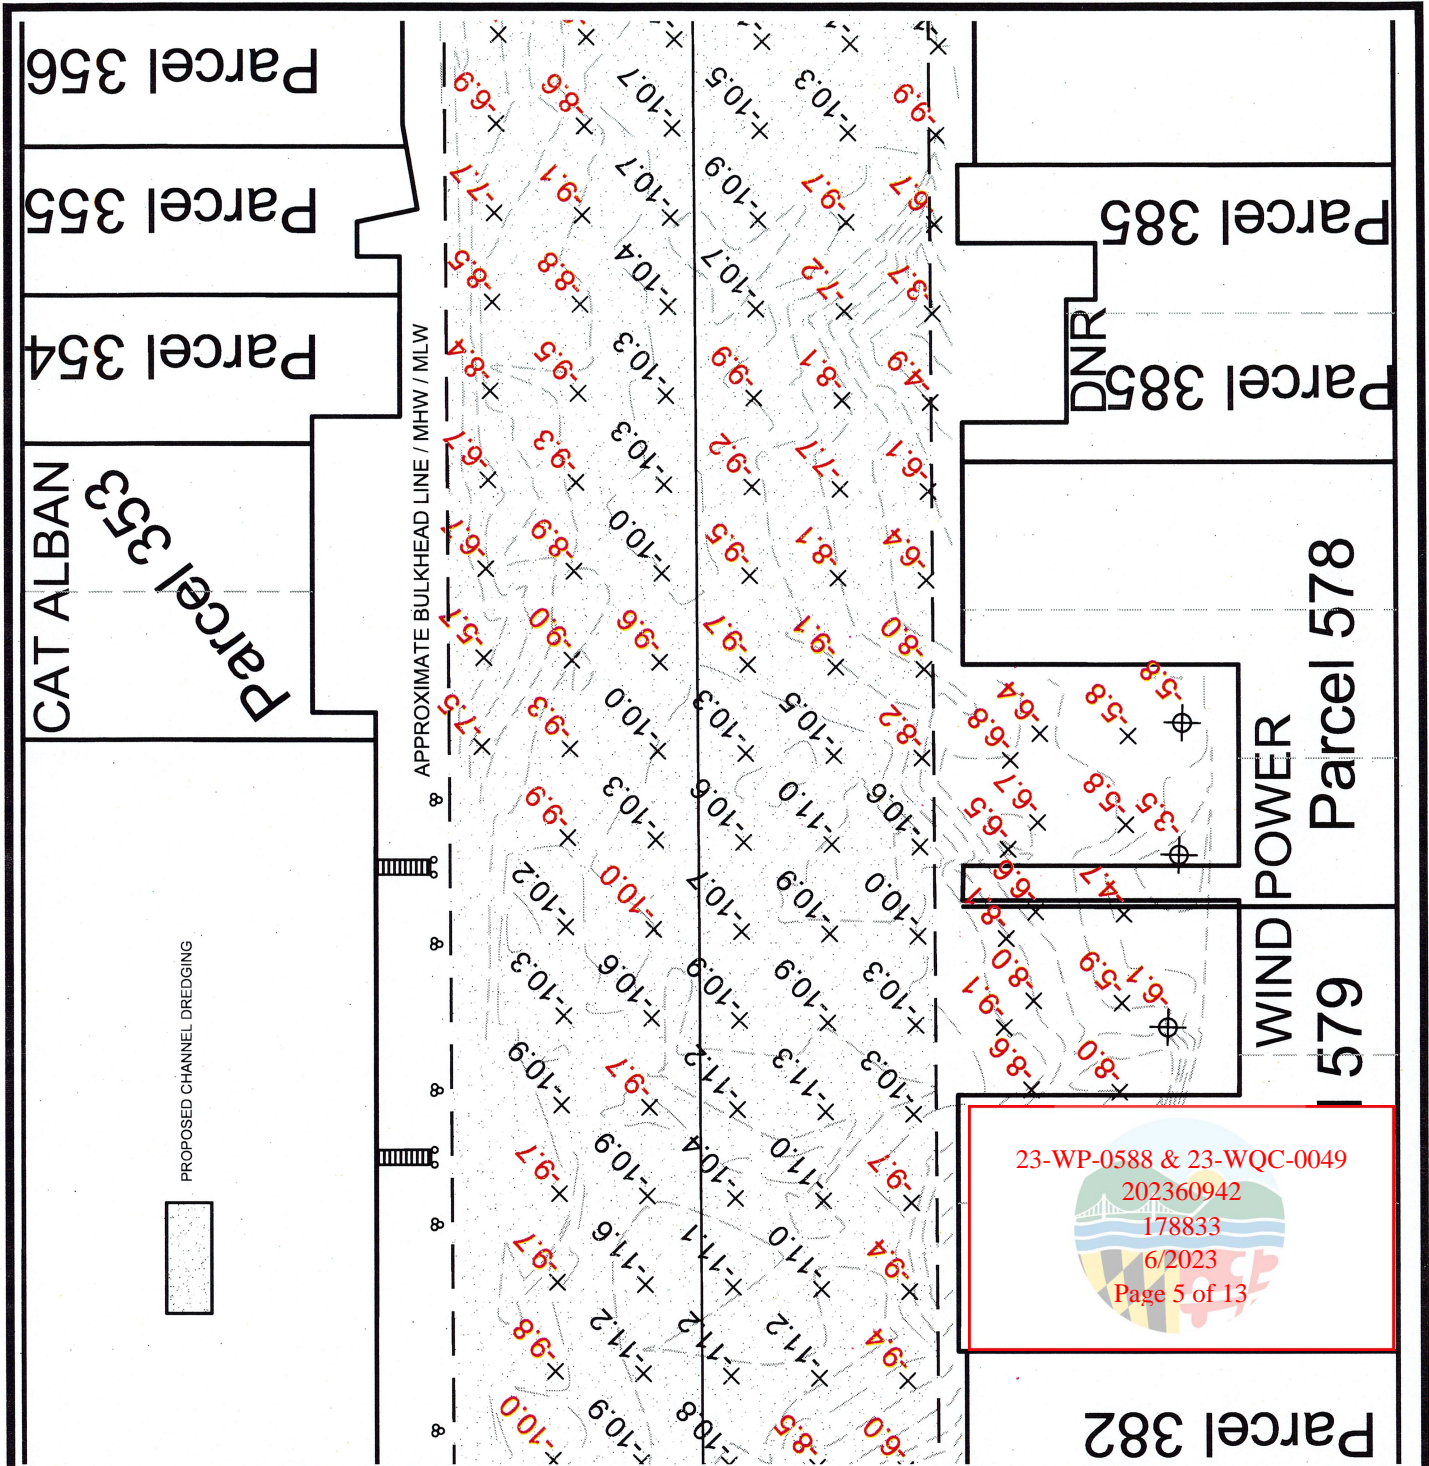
Parcel 356

Parcel 355

Parcel 354

CAT ALBAN

Parcel 353

APPROXIMATE BULKHEAD LINE / MHW / MLW

PROPOSED CHANNEL DREDGING

Parcel 385

DNR

Parcel 385

Parcel 578

WIND POWER

579

Parcel 382

-6.9 -8.6 -10.7 -10.5 -10.3 -6.6
-7.7 -9.1 -10.7 -10.9 -9.7 -6.7
-8.5 -8.8 -10.4 -10.7 -7.2 -3.7
-8.4 -9.5 -10.3 -9.9 -8.1 -4.9
-6.1 -9.3 -10.3 -9.2 -7.7 -6.1
-6.1 -8.9 -10.0 -9.5 -8.1 -6.4
-5.1 -9.0 -9.6 -9.7 -9.1 -8.0
-7.5 -9.3 -10.0 -10.3 -10.5 -8.2
-9.9 -10.3 -10.6 -11.0 -10.6
-10.2 -10.0 -10.7 -10.9 -10.0
-10.3 -10.6 -10.9 -10.9 -10.3
-10.9 -9.7 -11.2 -11.3 -10.3
-9.7 -10.9 -10.4 -11.0 -9.7
-9.7 -11.6 -11.1 -11.0 -9.4
-9.8 -11.2 -11.2 -11.2 -9.4
-10.0 -10.9 -10.8 -8.5 -9.0

-6.4 -5.8 -5.8
-6.8 -6.7 -5.8
-6.5 -3.5
-6.6 -4.7
-8.1
-8.0 -5.9
-9.1 -6.1
-8.6 -8.0

23-WP-0588 & 23-WQC-0049
202360942
178833
6/2023
Page 5 of 13